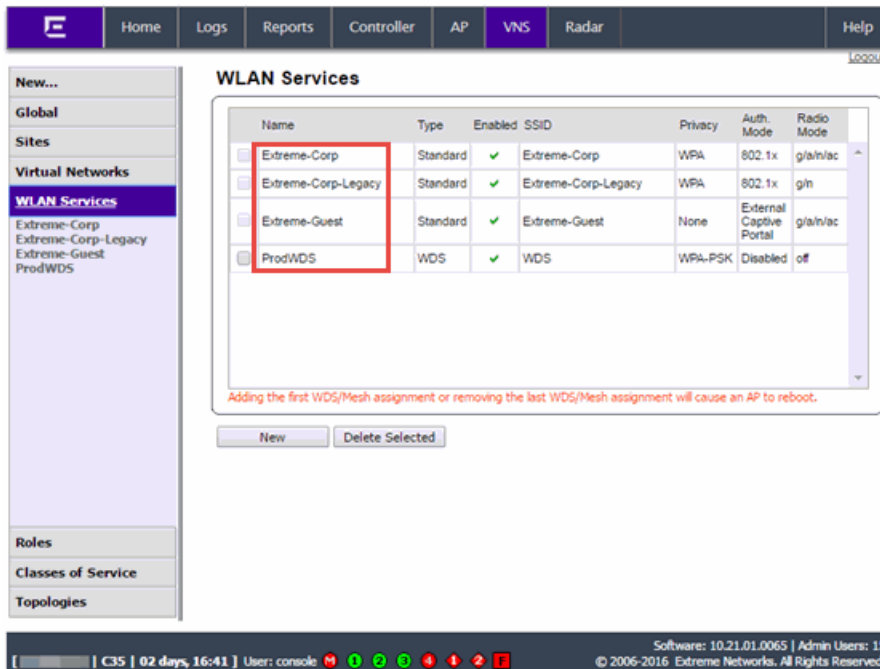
Home | Logs | Reports | Controller | AP | VNS | Radar | Help

Logout

New...

Global

Sites

Virtual Networks

WLAN Services

Extreme-Corp
Extreme-Corp-Legacy
Extreme-Guest
ProdWDS

Roles

Classes of Service

Topologies

WLAN Services

| | Name | Type | Enabled | SSID | Privacy | Auth. Mode | Radio Mode |
|---|---|---|---|---|---|---|---|
| | Extreme-Corp | Standard | ✔ | Extreme-Corp | WPA | 802.1x | g/a/n/ac |
| | Extreme-Corp-Legacy | Standard | ✔ | Extreme-Corp-Legacy | WPA | 802.1x | g/n |
| | Extreme-Guest | Standard | ✔ | Extreme-Guest | None | External Captive Portal | g/a/n/ac |
| | ProdWDS | WDS | ✔ | WDS | WPA-PSK | Disabled | off |

Adding the first WDS/Mesh assignment or removing the last WDS/Mesh assignment will cause an AP to reboot.

New | Delete Selected

[ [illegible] | C35 | 02 days, 16:41 ] User: console M 1 2 3 4 1 2 F

Software: 10.21.01.0065 | Admin Users: 1
© 2006-2016 Extreme Networks. All Rights Reserved